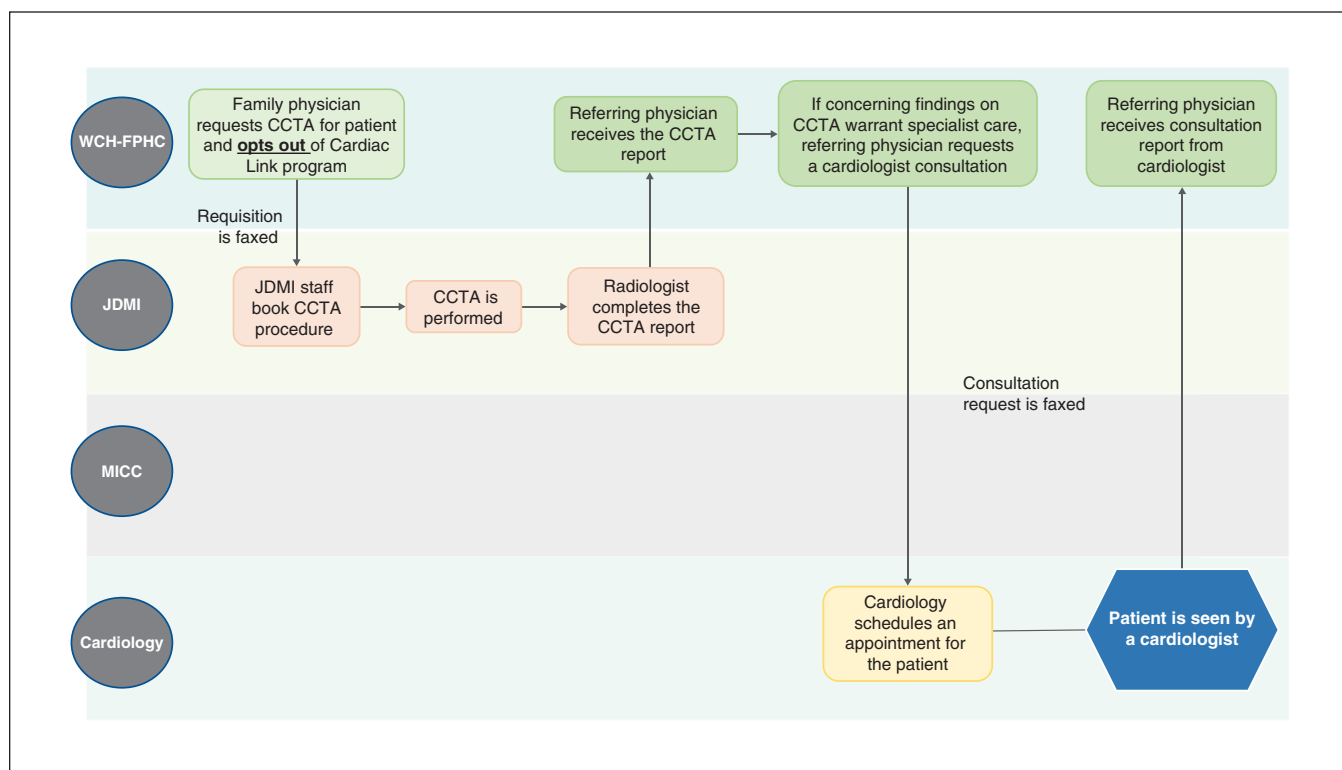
WCH-FPHC

Family physician requests CCTA for patient and **opts out** of Cardiac Link program

Referring physician receives the CCTA report

If concerning findings on CCTA warrant specialist care, referring physician requests a cardiologist consultation

Referring physician receives consultation report from cardiologist

Requisition is faxed

JDMI

JDMI staff book CCTA procedure

CCTA is performed

Radiologist completes the CCTA report

Consultation request is faxed

MICC

Cardiology

Cardiology schedules an appointment for the patient

Patient is seen by a cardiologist